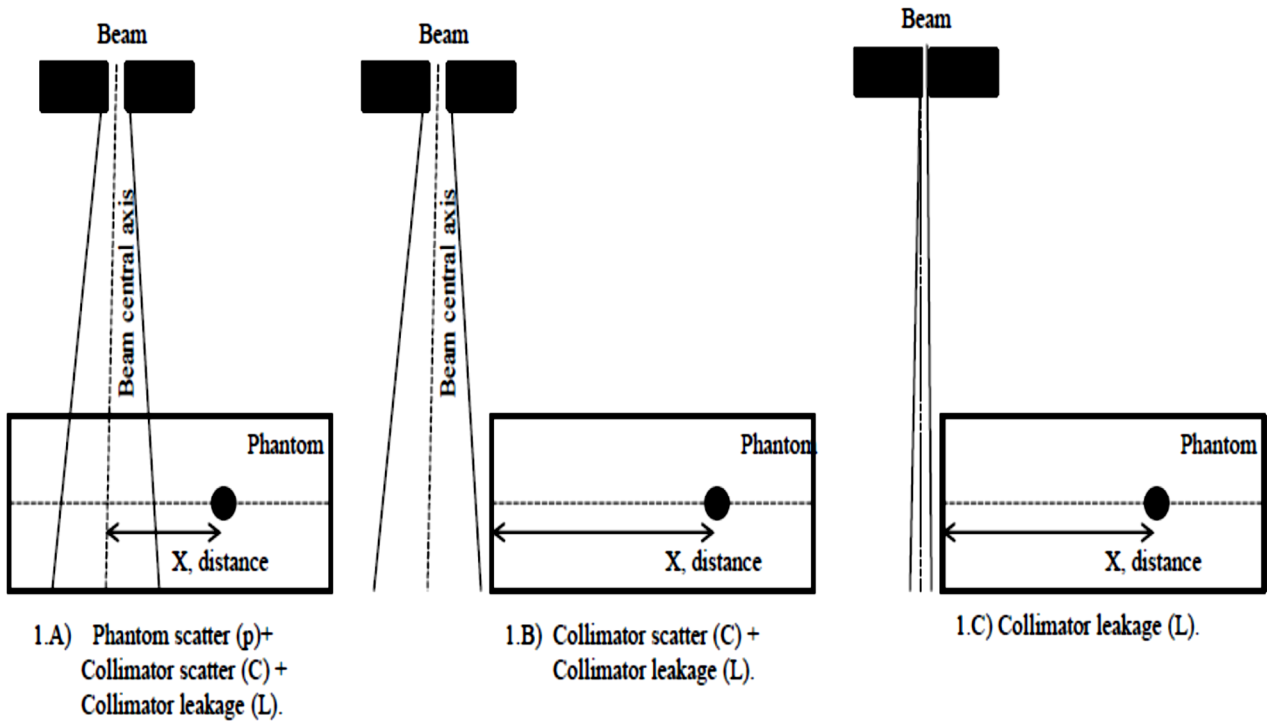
Beam

Beam central axis

Phantom

X, distance

1.A) Phantom scatter (p)+ Collimator scatter (C) + Collimator leakage (L).

Beam

Beam central axis

Phantom

X, distance

1.B) Collimator scatter (C) + Collimator leakage (L).

Beam

Phantom

X, distance

1.C) Collimator leakage (L).